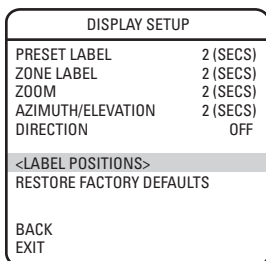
DISPLAY SETUP

| | |
|---|---|
| PRESET LABEL | 2 (SECS) |
| ZONE LABEL | 2 (SECS) |
| ZOOM | 2 (SECS) |
| AZIMUTH/ELEVATION | 2 (SECS) |
| DIRECTION | OFF |

<LABEL POSITIONS>
RESTORE FACTORY DEFAULTS

BACK
EXIT